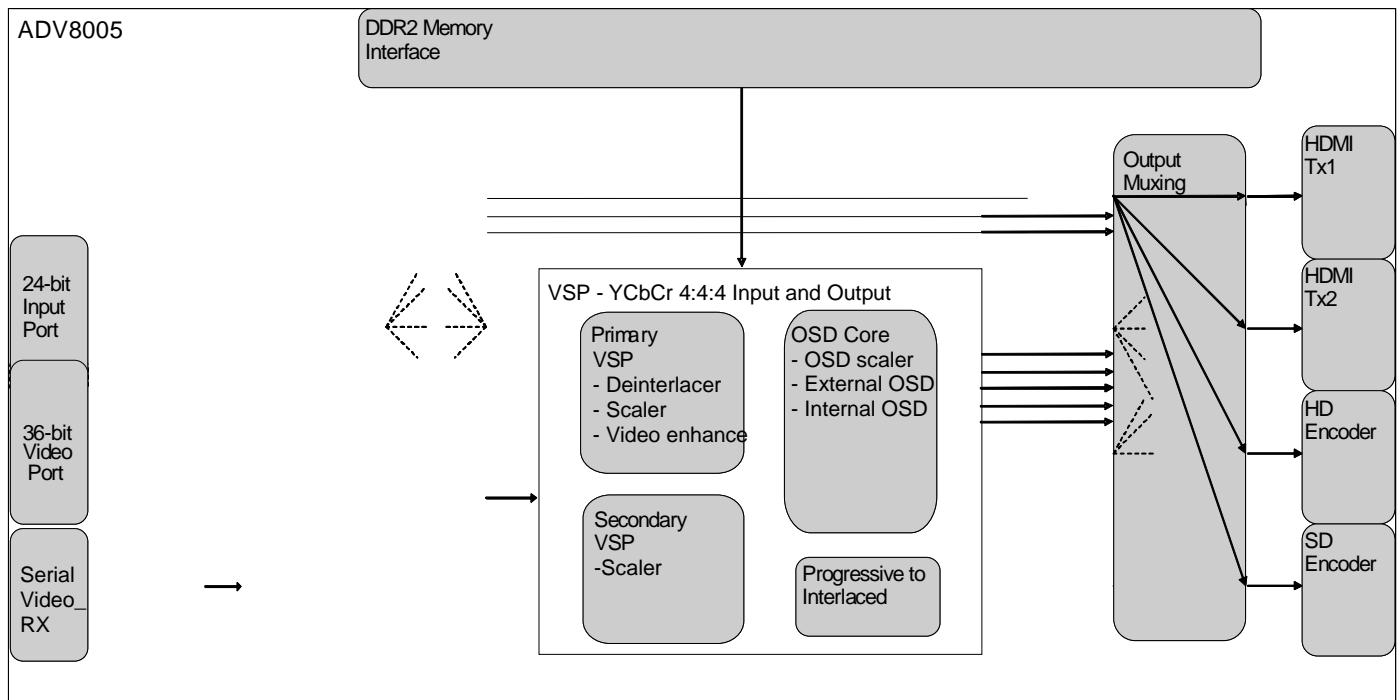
ADV8005

DDR2 Memory Interface

Output Muxing

HDMI Tx1

HDMI Tx2

HD Encoder

SD Encoder

24-bit Input Port

36-bit Video Port

Serial Video_ RX

VSP - YCbCr 4:4:4 Input and Output

Primary VSP
- Deinterlacer
- Scaler
- Video enhance

OSD Core
- OSD scaler
- External OSD
- Internal OSD

Secondary VSP
-Scaler

Progressive to Interlaced